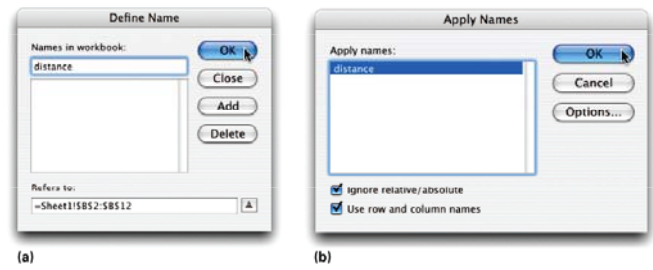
Define Name

Names in workbook:

distance

OK

Close

Add

Delete

Refers to:

=Sheet1!$B$2:$B$12

(a)

Apply Names

Apply names:

distance

OK

Cancel

Options...

Ignore relative/absolute

Use row and column names

(b)